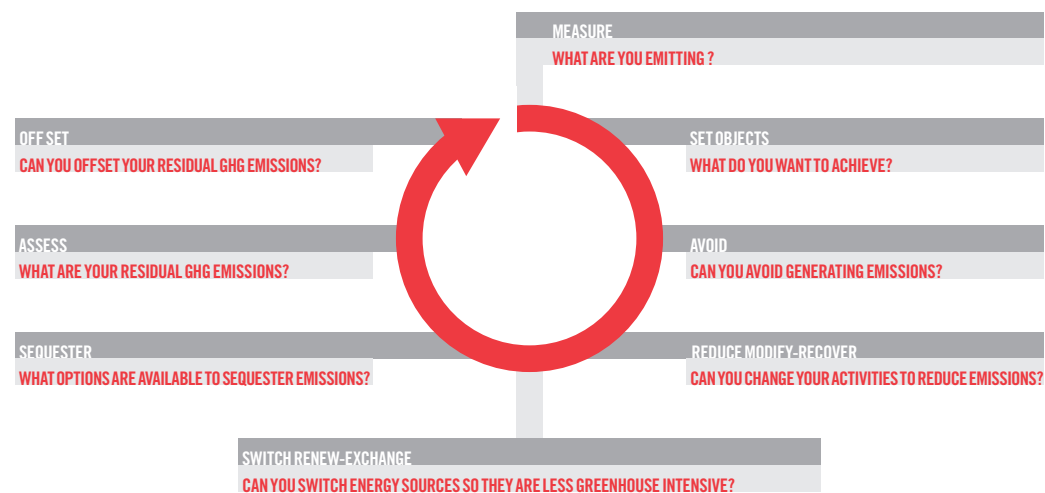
MEASURE
WHAT ARE YOU EMITTING ?

SET OBJECTS
WHAT DO YOU WANT TO ACHIEVE?

AVOID
CAN YOU AVOID GENERATING EMISSIONS?

REDUCE MODIFY-RECOVER
CAN YOU CHANGE YOUR ACTIVITIES TO REDUCE EMISSIONS?

SWITCH RENEW-EXCHANGE
CAN YOU SWITCH ENERGY SOURCES SO THEY ARE LESS GREENHOUSE INTENSIVE?

SEQUESTER
WHAT OPTIONS ARE AVAILABLE TO SEQUESTER EMISSIONS?

ASSESS
WHAT ARE YOUR RESIDUAL GHG EMISSIONS?

OFF SET
CAN YOU OFFSET YOUR RESIDUAL GHG EMISSIONS?